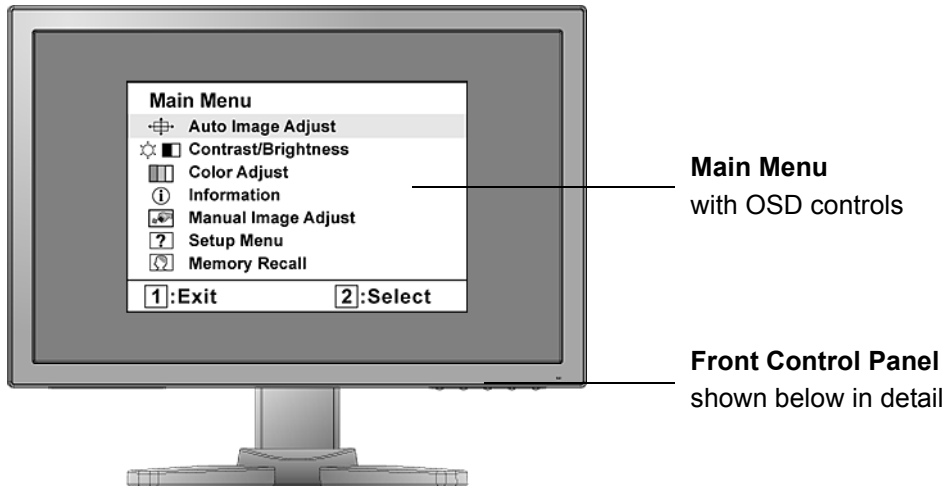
Main Menu
Auto Image Adjust
Contrast/Brightness
Color Adjust
Information
Manual Image Adjust
Setup Menu
Memory Recall
1:Exit
2:Select

Main Menu
with OSD controls

Front Control Panel
shown below in detail